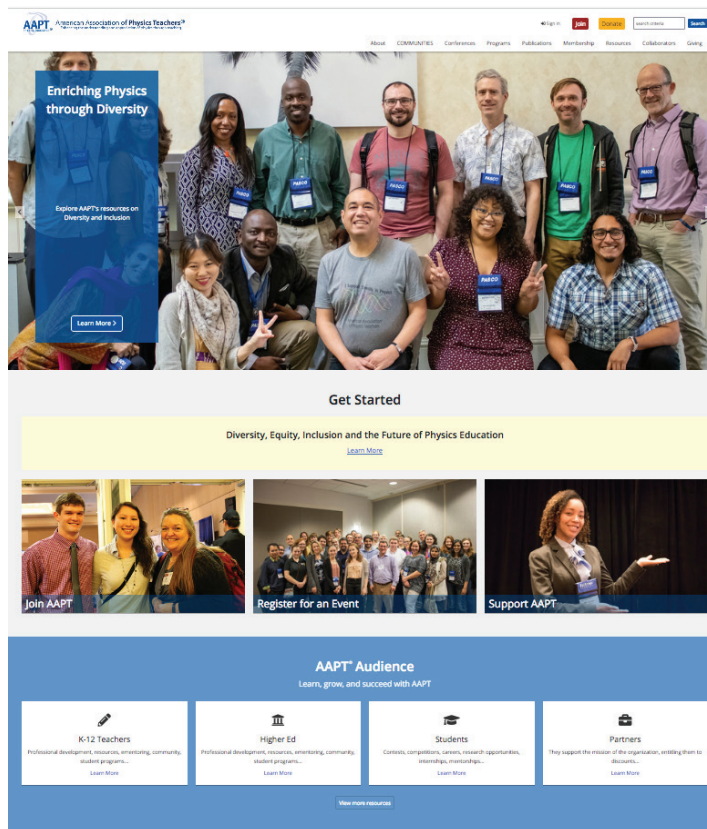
AAPT American Association of Physics Teachers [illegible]

Sign In Join Donate search criteria Search

About COMMUNITIES Conferences Programs Publications Membership Resources Collaborators Giving

Enriching Physics through Diversity

Explore AAPT's resources on Diversity and Inclusion

Learn More >

Get Started

Diversity, Equity, Inclusion and the Future of Physics Education

Learn More

Join AAPT

Register for an Event

Support AAPT

AAPT® Audience

Learn, grow, and succeed with AAPT

K-12 Teachers
Professional development, resources, ementoring, community, student programs...
Learn More

Higher Ed
Professional development, resources, ementoring, community, student programs...
Learn More

Students
Contests, competitions, careers, research opportunities, internships, mentorships...
Learn More

Partners
They support the mission of the organization, entitling them to discounts...
Learn More

View more resources